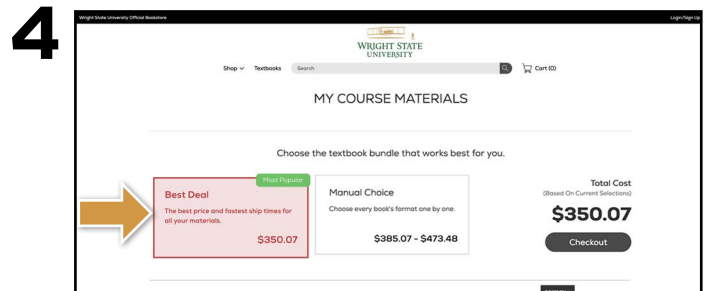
4

Wright State University Official Bookstore

Login/Sign Up

WRIGHT STATE
UNIVERSITY

Shop ∨ Textbooks Search

Cart (0)

MY COURSE MATERIALS

Choose the textbook bundle that works best for you.

Most Popular

Best Deal

The best price and fastest ship times for all your materials.

$350.07

Manual Choice

Choose every book's format one by one.

$385.07 - $473.48

Total Cost
(Based On Current Selections)

$350.07

Checkout